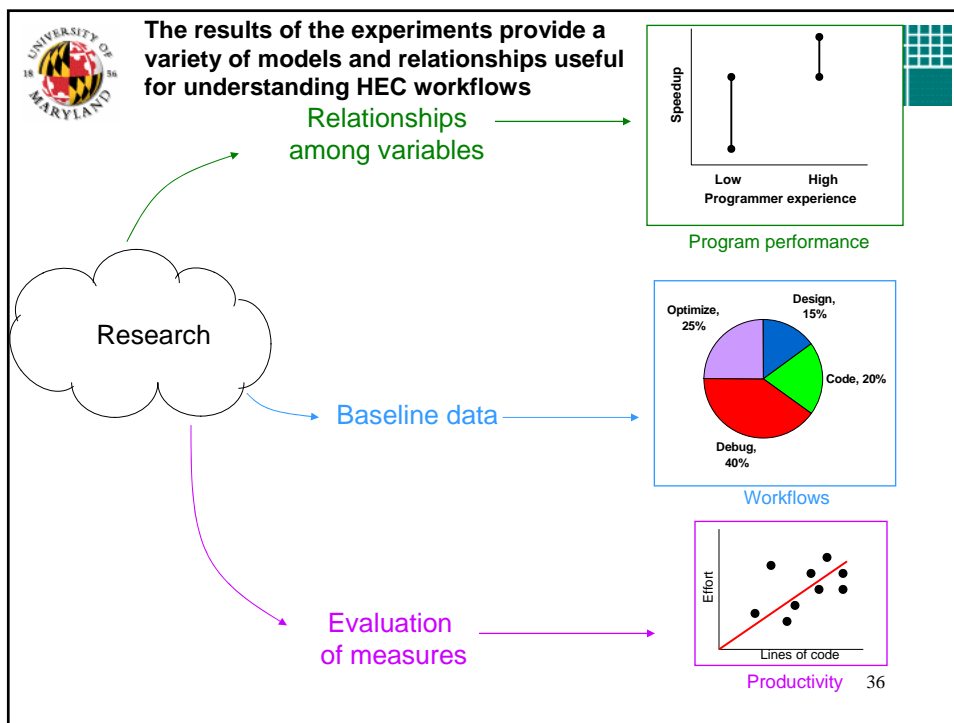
UNIVERSITY OF 18 56 MARYLAND

**The results of the experiments provide a variety of models and relationships useful for understanding HEC workflows**

Relationships among variables

Speedup

Low

High

Programmer experience

Program performance

Research

Baseline data

Optimize, 25%

Design, 15%

Code, 20%

Debug, 40%

Workflows

Evaluation of measures

Effort

Lines of code

Productivity

36